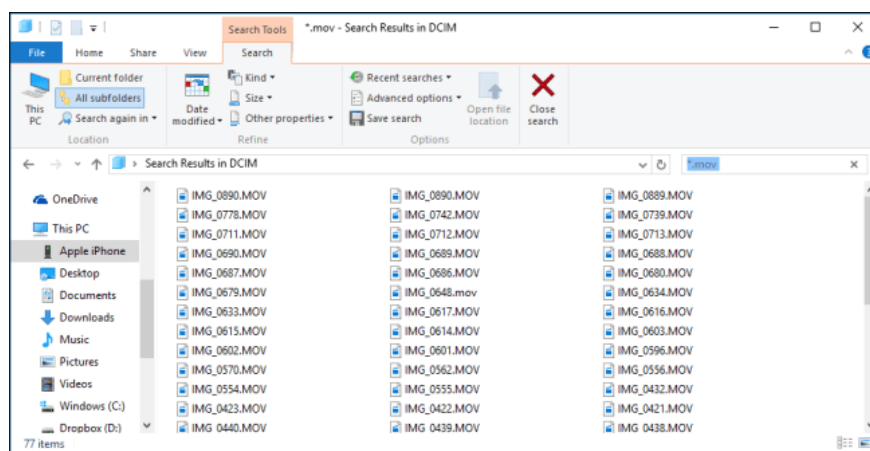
Search Tools *.mov - Search Results in DCIM

File Home Share View Search

This PC
Current folder
All subfolders
Search again in ▾
Location

Date modified ▾
Kind ▾
Size ▾
Other properties ▾
Refine

Recent searches ▾
Advanced options ▾
Save search
Open file location
Options

Close search

Search Results in DCIM

*.mov

OneDrive
This PC
Apple iPhone
Desktop
Documents
Downloads
Music
Pictures
Videos
Windows (C:)
Dropbox (D:)

IMG_0890.MOV
IMG_0890.MOV
IMG_0889.MOV
IMG_0778.MOV
IMG_0742.MOV
IMG_0739.MOV
IMG_0711.MOV
IMG_0712.MOV
IMG_0713.MOV
IMG_0690.MOV
IMG_0689.MOV
IMG_0688.MOV
IMG_0687.MOV
IMG_0686.MOV
IMG_0680.MOV
IMG_0679.MOV
IMG_0648.mov
IMG_0634.MOV
IMG_0633.MOV
IMG_0617.MOV
IMG_0616.MOV
IMG_0615.MOV
IMG_0614.MOV
IMG_0603.MOV
IMG_0602.MOV
IMG_0601.MOV
IMG_0596.MOV
IMG_0570.MOV
IMG_0562.MOV
IMG_0556.MOV
IMG_0554.MOV
IMG_0555.MOV
IMG_0432.MOV
IMG_0423.MOV
IMG_0422.MOV
IMG_0421.MOV
IMG_0440.MOV
IMG_0439.MOV
IMG_0438.MOV

77 items